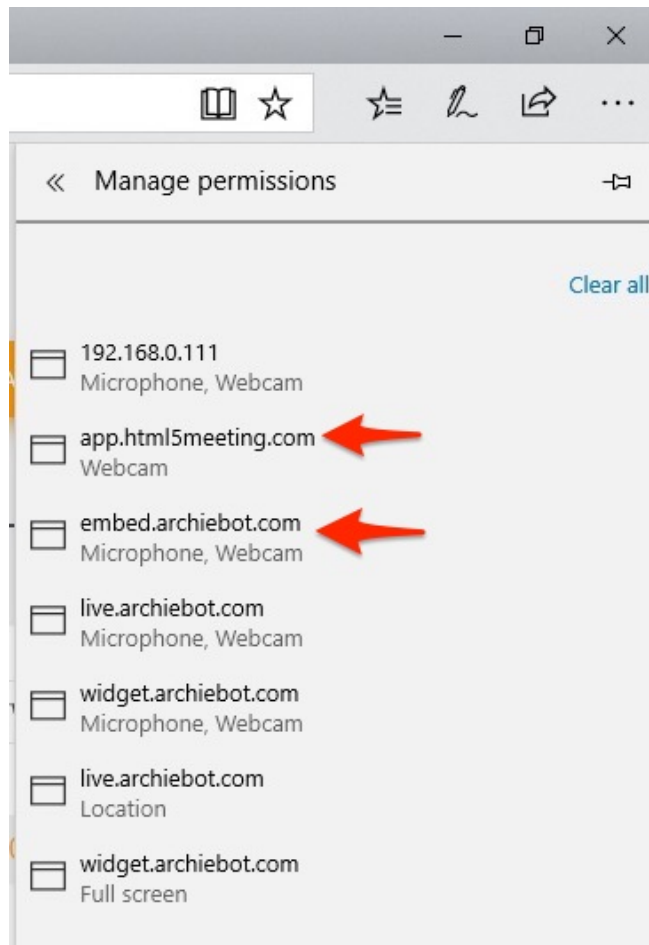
«   Manage permissions

Clear all

192.168.0.111
Microphone, Webcam

app.html5meeting.com
Webcam

embed.archiebot.com
Microphone, Webcam

live.archiebot.com
Microphone, Webcam

widget.archiebot.com
Microphone, Webcam

live.archiebot.com
Location

widget.archiebot.com
Full screen